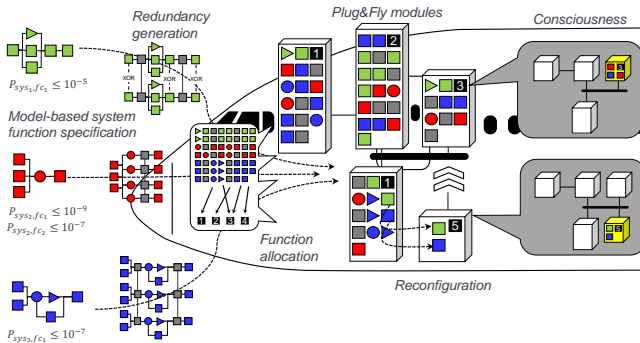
Redundancy generation

Plug&Fly modules

Consciousness

$P_{sys_1,fc_1} \leq 10^{-5}$

XOR

XOR

XOR

Model-based system function specification

1

2

3

$P_{sys_2,fc_1} \leq 10^{-9}$

$P_{sys_2,fc_2} \leq 10^{-7}$

1 2 3 4

Function allocation

1

5

Reconfiguration

$P_{sys_3,fc_1} \leq 10^{-7}$